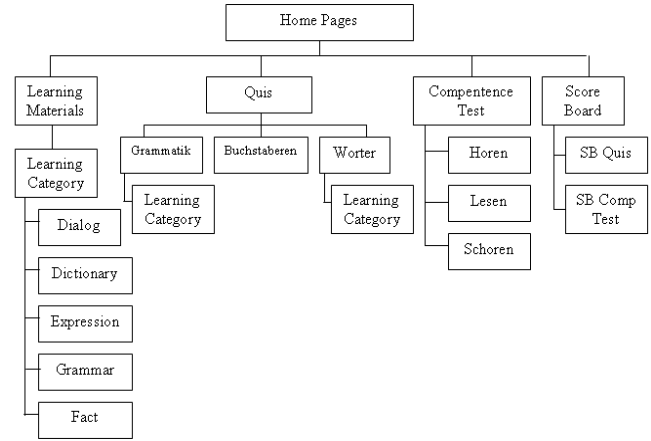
Home Pages

Learning Materials

Learning Category

Dialog

Dictionary

Expression

Grammar

Fact

Quis

Grammatik

Learning Category

Buchstaberen

Worter

Learning Category

Compentence Test

Horen

Lesen

Schoren

Score Board

SB Quis

SB Comp Test